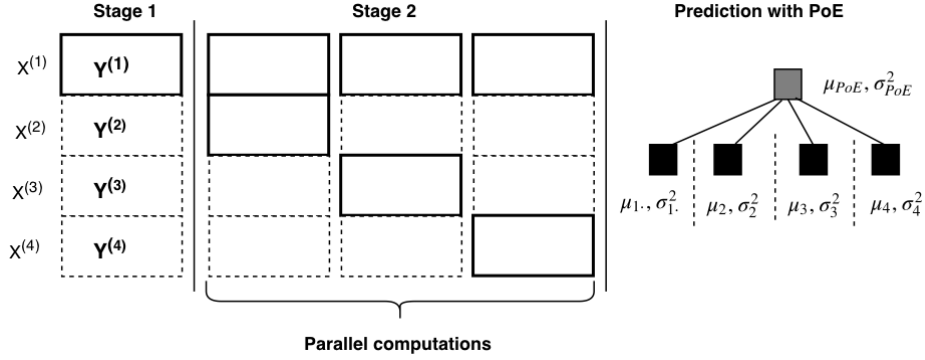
Stage 1

Stage 2

Prediction with PoE

$X^{(1)}$ $\mathbf{Y^{(1)}}$

$X^{(2)}$ $\mathbf{Y^{(2)}}$

$X^{(3)}$ $\mathbf{Y^{(3)}}$

$X^{(4)}$ $\mathbf{Y^{(4)}}$

$\mu_{PoE}, \sigma^2_{PoE}$

$\mu_{1\cdot}, \sigma^2_{1\cdot}$ $\mu_2, \sigma^2_2$ $\mu_3, \sigma^2_3$ $\mu_4, \sigma^2_4$

Parallel computations